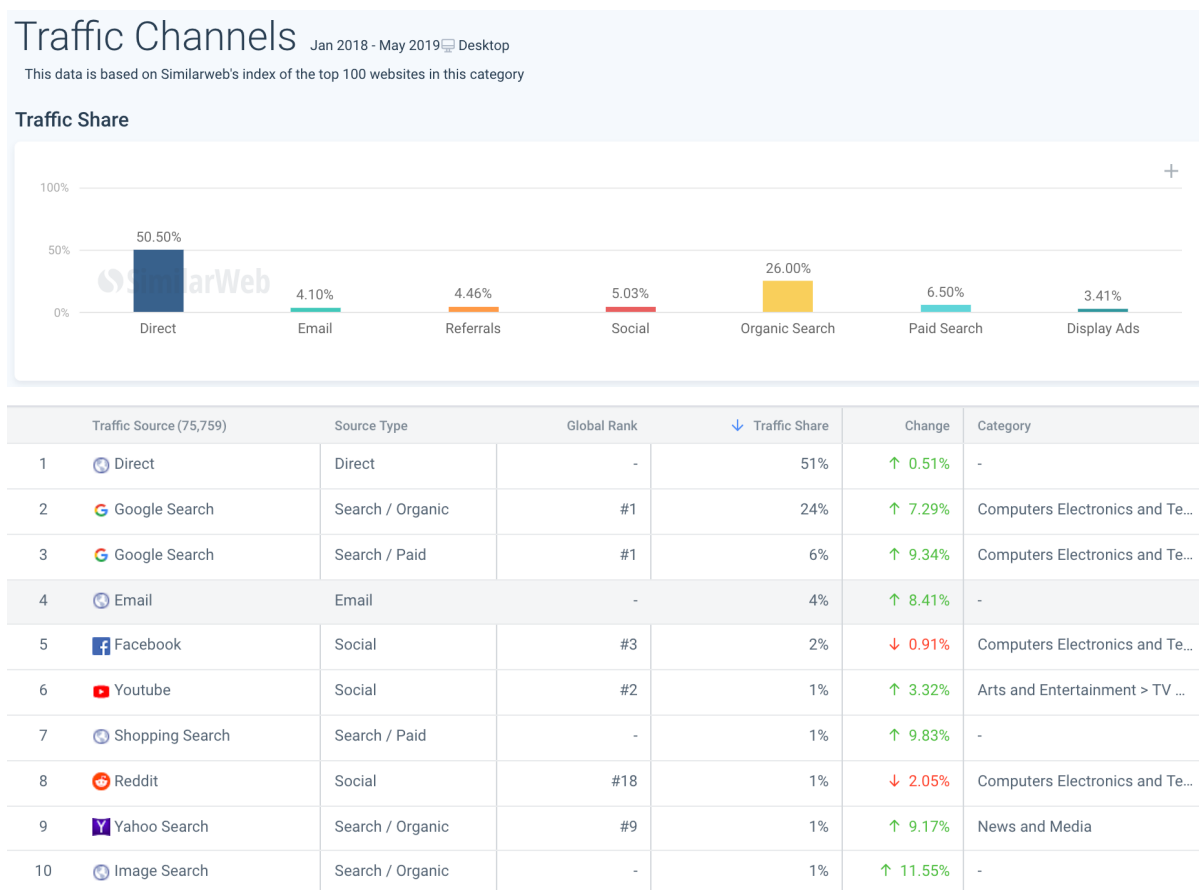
Traffic Channels Jan 2018 - May 2019 Desktop

This data is based on Similarweb's index of the top 100 websites in this category

Traffic Share

+

100%
50%
0%

SimilarWeb

| 50.50% | 4.10% | 4.46% | 5.03% | 26.00% | 6.50% | 3.41% |
|---|---|---|---|---|---|---|
| Direct | Email | Referrals | Social | Organic Search | Paid Search | Display Ads |

| | Traffic Source (75,759) | Source Type | Global Rank | ↓ Traffic Share | Change | Category |
|---|---|---|---|---|---|---|
| 1 | Direct | Direct | - | 51% | ↑ 0.51% | - |
| 2 | Google Search | Search / Organic | #1 | 24% | ↑ 7.29% | Computers Electronics and Te... |
| 3 | Google Search | Search / Paid | #1 | 6% | ↑ 9.34% | Computers Electronics and Te... |
| 4 | Email | Email | - | 4% | ↑ 8.41% | - |
| 5 | Facebook | Social | #3 | 2% | ↓ 0.91% | Computers Electronics and Te... |
| 6 | Youtube | Social | #2 | 1% | ↑ 3.32% | Arts and Entertainment > TV ... |
| 7 | Shopping Search | Search / Paid | - | 1% | ↑ 9.83% | - |
| 8 | Reddit | Social | #18 | 1% | ↓ 2.05% | Computers Electronics and Te... |
| 9 | Yahoo Search | Search / Organic | #9 | 1% | ↑ 9.17% | News and Media |
| 10 | Image Search | Search / Organic | - | 1% | ↑ 11.55% | - |